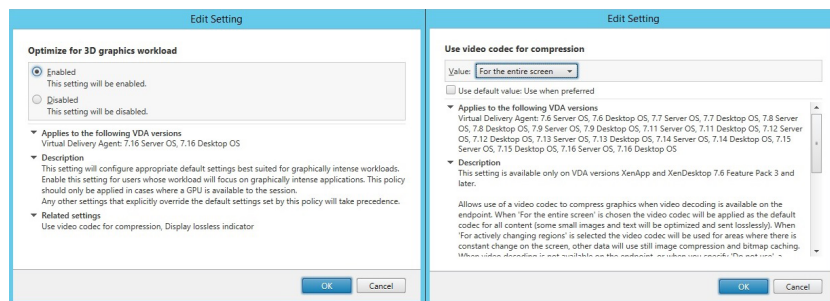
Edit Setting

Optimize for 3D graphics workload

Enabled
This setting will be enabled.

Disabled
This setting will be disabled.

Applies to the following VDA versions
Virtual Delivery Agent: 7.16 Server OS, 7.16 Desktop OS

Description
This setting will configure appropriate default settings best suited for graphically intense workloads. Enable this setting for users whose workload will focus on graphically intense applications. This policy should only be applied in cases where a GPU is available to the session.
Any other settings that explicitly override the default settings set by this policy will take precedence.

Related settings
Use video codec for compression, Display lossless indicator

OK Cancel

Edit Setting

Use video codec for compression

Value: For the entire screen

Use default value: Use when preferred

Applies to the following VDA versions
Virtual Delivery Agent: 7.6 Server OS, 7.6 Desktop OS, 7.7 Server OS, 7.7 Desktop OS, 7.8 Server OS, 7.8 Desktop OS, 7.9 Server OS, 7.9 Desktop OS, 7.11 Server OS, 7.11 Desktop OS, 7.12 Server OS, 7.12 Desktop OS, 7.13 Server OS, 7.13 Desktop OS, 7.14 Server OS, 7.14 Desktop OS, 7.15 Server OS, 7.15 Desktop OS, 7.16 Server OS, 7.16 Desktop OS

Description
This setting is available only on VDA versions XenApp and XenDesktop 7.6 Feature Pack 3 and later.

Allows use of a video codec to compress graphics when video decoding is available on the endpoint. When 'For the entire screen' is chosen the video codec will be applied as the default codec for all content (some small images and text will be optimized and sent losslessly). When 'For actively changing regions' is selected the video codec will be used for areas where there is constant change on the screen, other data will use still image compression and bitmap caching. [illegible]

OK Cancel